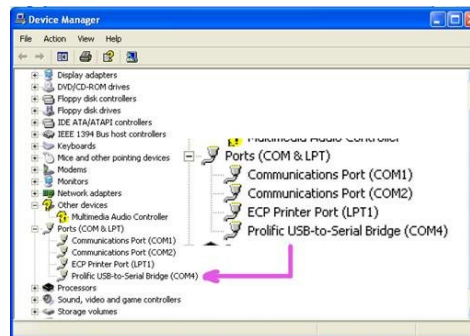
Device Manager

File Action View Help

Display adapters
DVD/CD-ROM drives
Floppy disk controllers
Floppy disk drives
IDE ATA/ATAPI controllers
IEEE 1394 Bus host controllers
Keyboards
Mice and other pointing devices
Modems
Monitors
Network adapters
Other devices
Multimedia Audio Controller
Ports (COM & LPT)
Communications Port (COM1)
Communications Port (COM2)
ECP Printer Port (LPT1)
Prolific USB-to-Serial Bridge (COM4)
Processors
Sound, video and game controllers
Storage volumes

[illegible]
Ports (COM & LPT)
Communications Port (COM1)
Communications Port (COM2)
ECP Printer Port (LPT1)
Prolific USB-to-Serial Bridge (COM4)